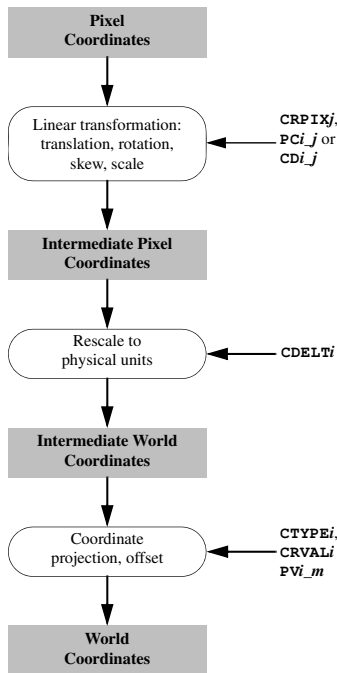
Pixel Coordinates

Linear transformation: translation, rotation, skew, scale

CRPIX*j*, PC*i_j* or CD*i_j*

Intermediate Pixel Coordinates

Rescale to physical units

CDELT*i*

Intermediate World Coordinates

Coordinate projection, offset

CTYPE*i*, CRVAL*i* PV*i_m*

World Coordinates